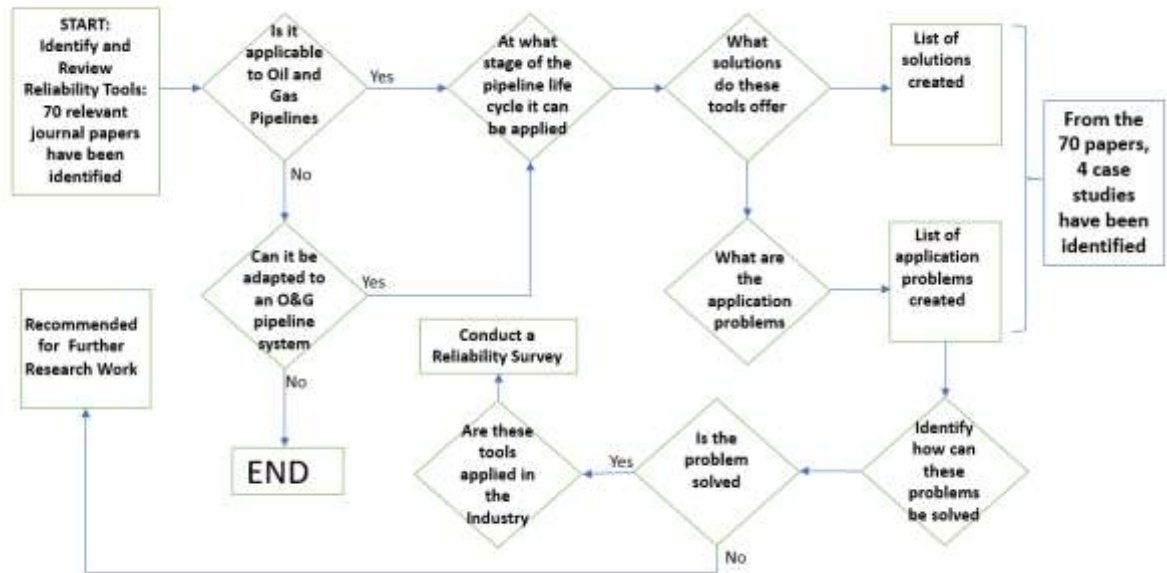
START: Identify and Review Reliability Tools: 70 relevant journal papers have been identified

Is it applicable to Oil and Gas Pipelines

Yes

At what stage of the pipeline life cycle it can be applied

What solutions do these tools offer

List of solutions created

From the 70 papers, 4 case studies have been identified

No

Can it be adapted to an O&G pipeline system

Yes

What are the application problems

List of application problems created

Recommended for Further Research Work

Conduct a Reliability Survey

No

END

Are these tools applied in the Industry

Yes

Is the problem solved

Identify how can these problems be solved

No